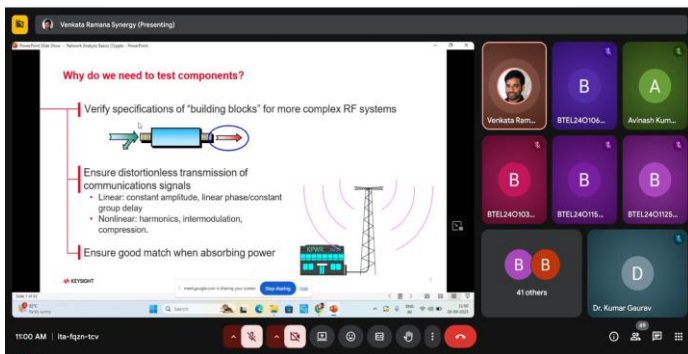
Venkata Ramana Synergy (Presenting)

PowerPoint Slide Show - Network Analysis Basics (Tripple - PowerPoint

Why do we need to test components?

Verify specifications of "building blocks" for more complex RF systems

Ensure distortionless transmission of communications signals

• Linear: constant amplitude, linear phase/constant group delay

• Nonlinear: harmonics, intermodulation, compression.

Ensure good match when absorbing power

KPWR

KEYSIGHT

meet.google.com is sharing your screen. Stop sharing Hide

Search

Venkata Ram...

B BTEL24O106...

A Avinash Kum...

B BTEL24O103...

B BTEL24O115...

B BTEL24O125...

B B 41 others

D Dr. Kumar Gaurav

11:00 AM | ita-fqzn-tcv

49